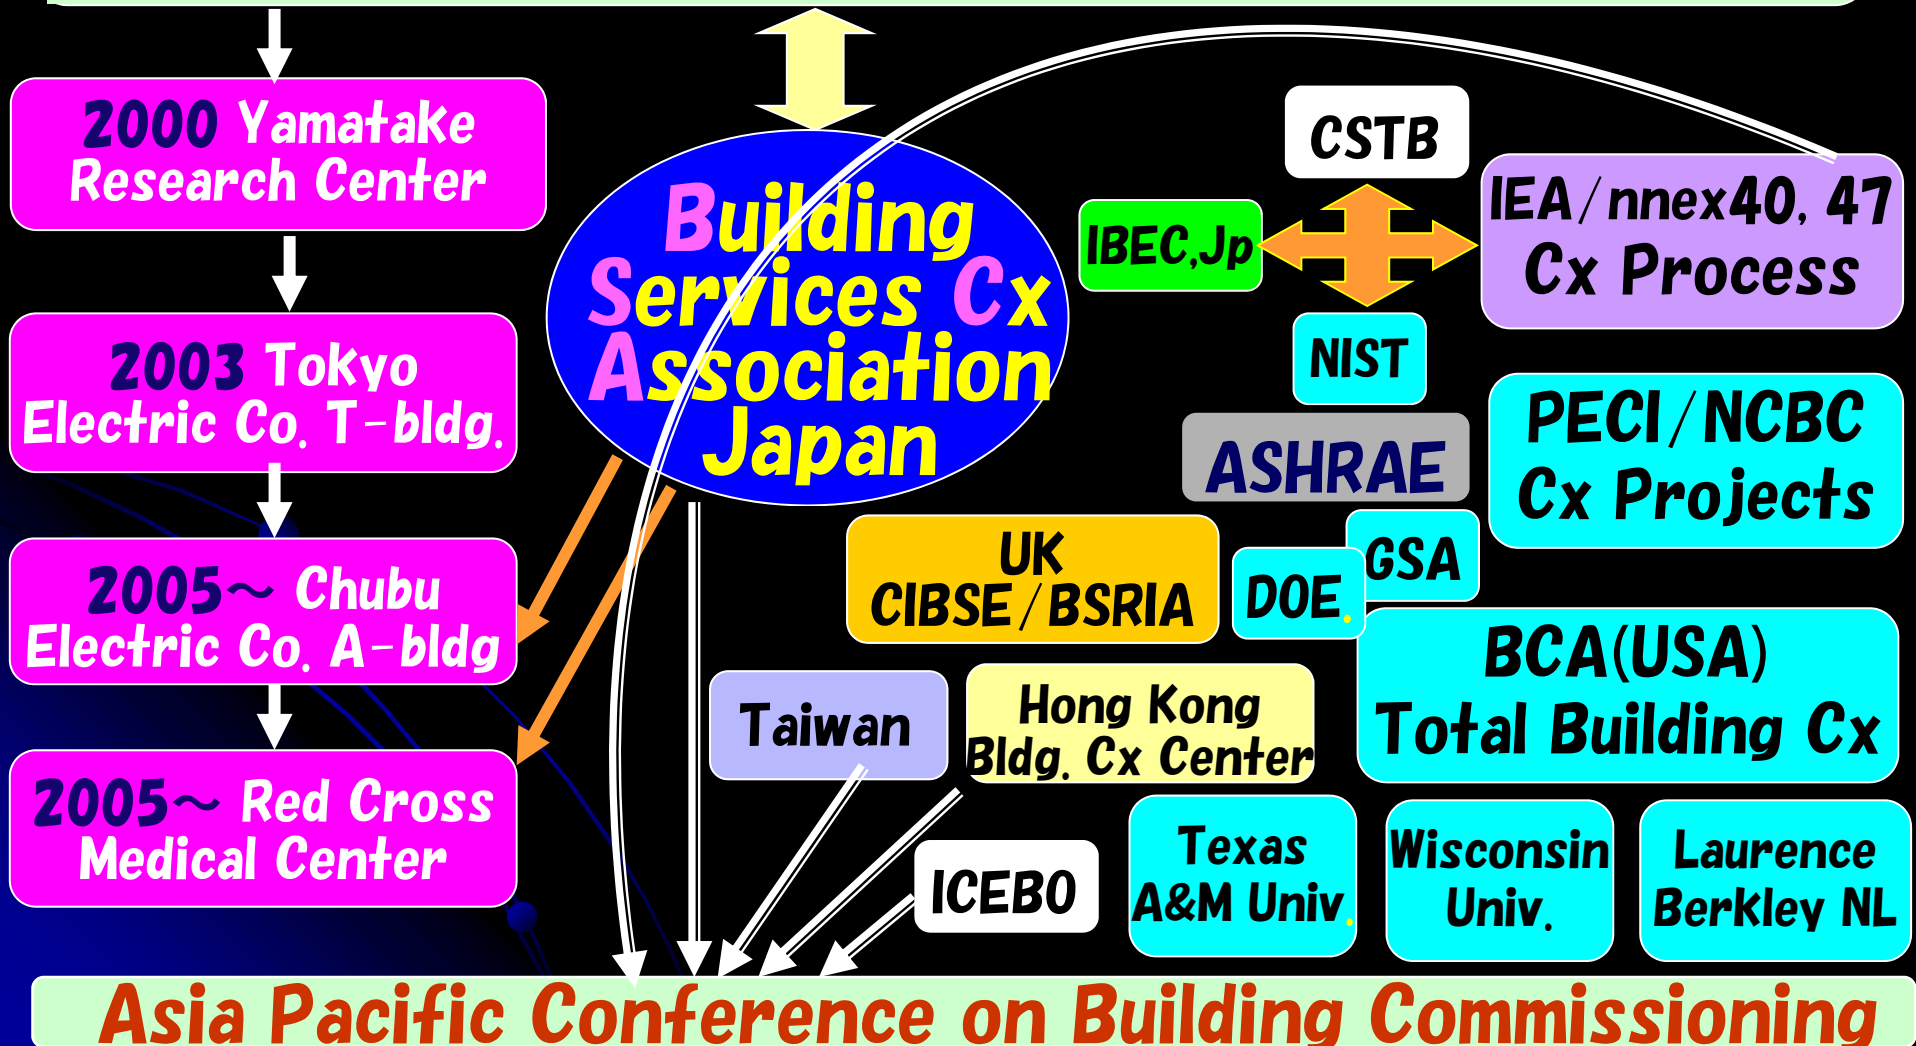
2000 Yamatake Research Center

2003 Tokyo Electric Co. T-bldg.

2005~ Chubu Electric Co. A-bldg

2005~ Red Cross Medical Center

Building Services Cx Association Japan

CSTB

IBEC,Jp

IEA/nnex40, 47 Cx Process

NIST

ASHRAE

PECI/NCBC Cx Projects

UK CIBSE/BSRIA

DOE

GSA

BCA(USA) Total Building Cx

Taiwan

Hong Kong Bldg. Cx Center

ICEBO

Texas A&M Univ.

Wisconsin Univ.

Laurence Berkley NL

Asia Pacific Conference on Building Commissioning